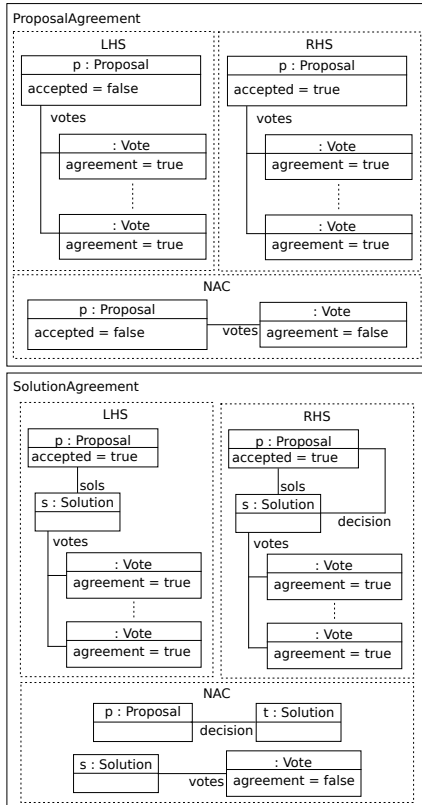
ProposalAgreement

LHS

p : Proposal
accepted = false

votes

: Vote
agreement = true

: Vote
agreement = true

RHS

p : Proposal
accepted = true

votes

: Vote
agreement = true

: Vote
agreement = true

NAC

p : Proposal
accepted = false

votes

: Vote
agreement = false

SolutionAgreement

LHS

p : Proposal
accepted = true

sols

s : Solution

votes

: Vote
agreement = true

: Vote
agreement = true

RHS

p : Proposal
accepted = true

sols

s : Solution

decision

votes

: Vote
agreement = true

: Vote
agreement = true

NAC

p : Proposal

decision

t : Solution

s : Solution

votes

: Vote
agreement = false